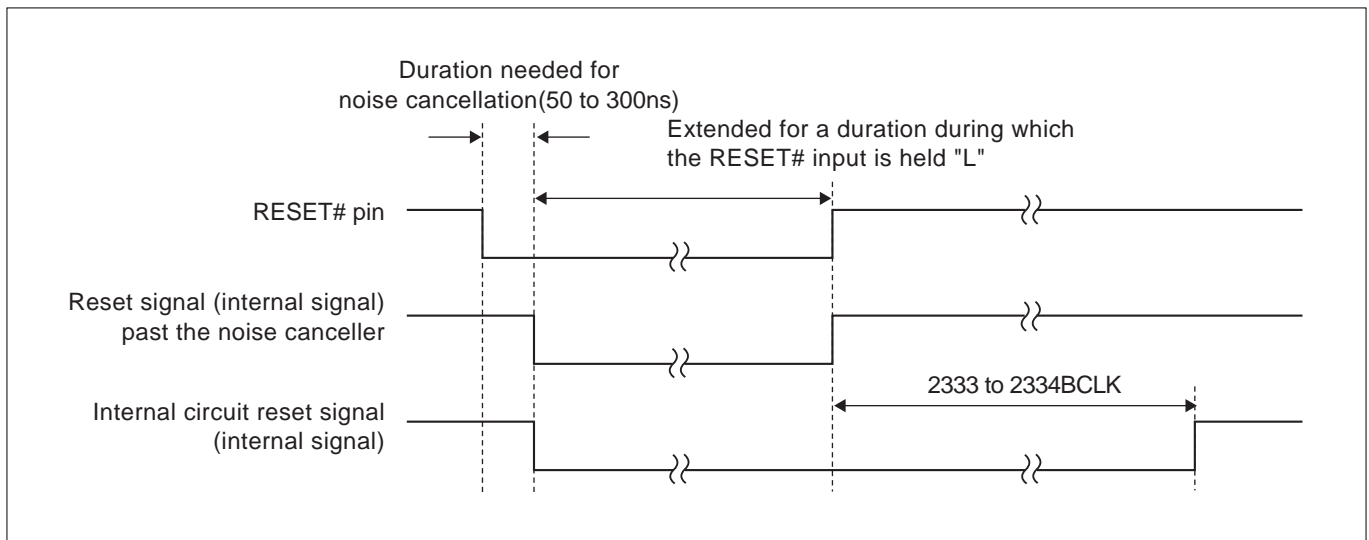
Duration needed for noise cancellation(50 to 300ns)

Extended for a duration during which the RESET# input is held "L"

RESET# pin

Reset signal (internal signal) past the noise canceller

2333 to 2334BCLK

Internal circuit reset signal (internal signal)